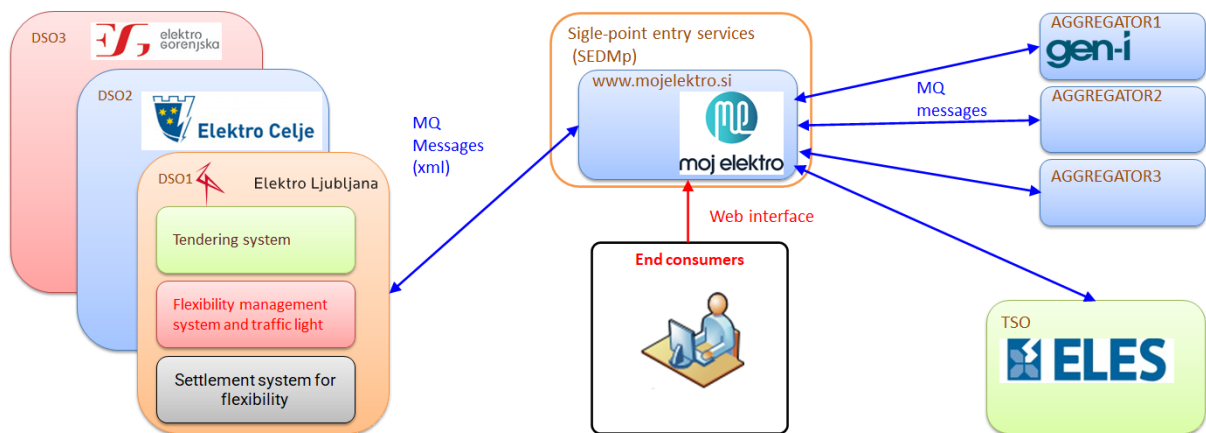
DSO3
elektro gorenjska

DSO2
Elektro Celje

DSO1
Elektro Ljubljana

Tendering system

Flexibility management system and traffic light

Settlement system for flexibility

MQ Messages (xml)

Sigle-point entry services (SEDMp)

www.mojelektro.si

moj elektro

Web interface

End consumers

MQ messages

AGGREGATOR1
gen-i

AGGREGATOR2

AGGREGATOR3

TSO
ELES